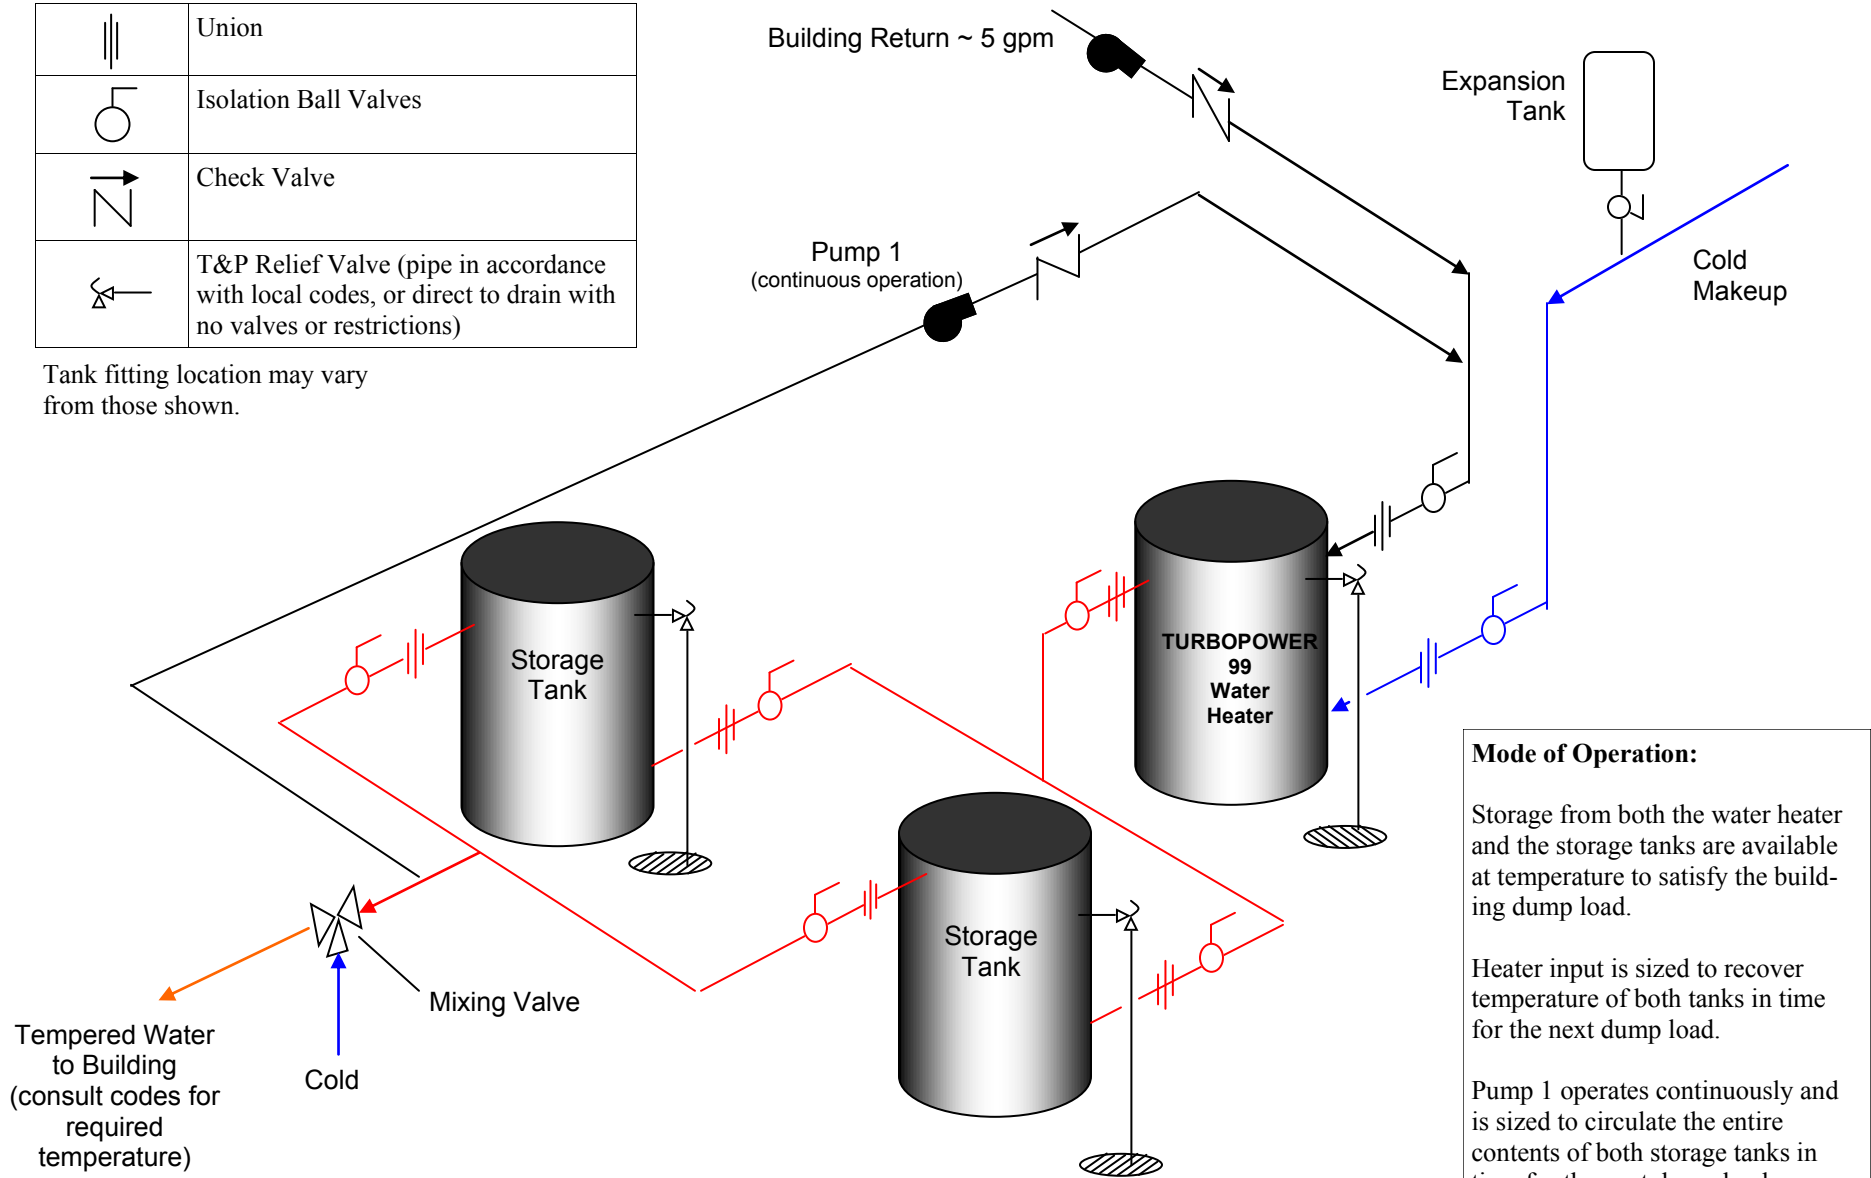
| | |
|---|---|
| | Union |
| | Isolation Ball Valves |
| | Check Valve |
| | T&P Relief Valve (pipe in accordance with local codes, or direct to drain with no valves or restrictions) |

Tank fitting location may vary from those shown.

Building Return ~ 5 gpm

Expansion Tank

Pump 1
(continuous operation)

Cold Makeup

Storage Tank

TURBOPOWER 99 Water Heater

Storage Tank

Mixing Valve

Tempered Water to Building (consult codes for required temperature)

Cold

Mode of Operation:

Storage from both the water heater and the storage tanks are available at temperature to satisfy the building dump load.

Heater input is sized to recover temperature of both tanks in time for the next dump load.

Pump 1 operates continuously and is sized to circulate the entire contents of both storage tanks in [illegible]